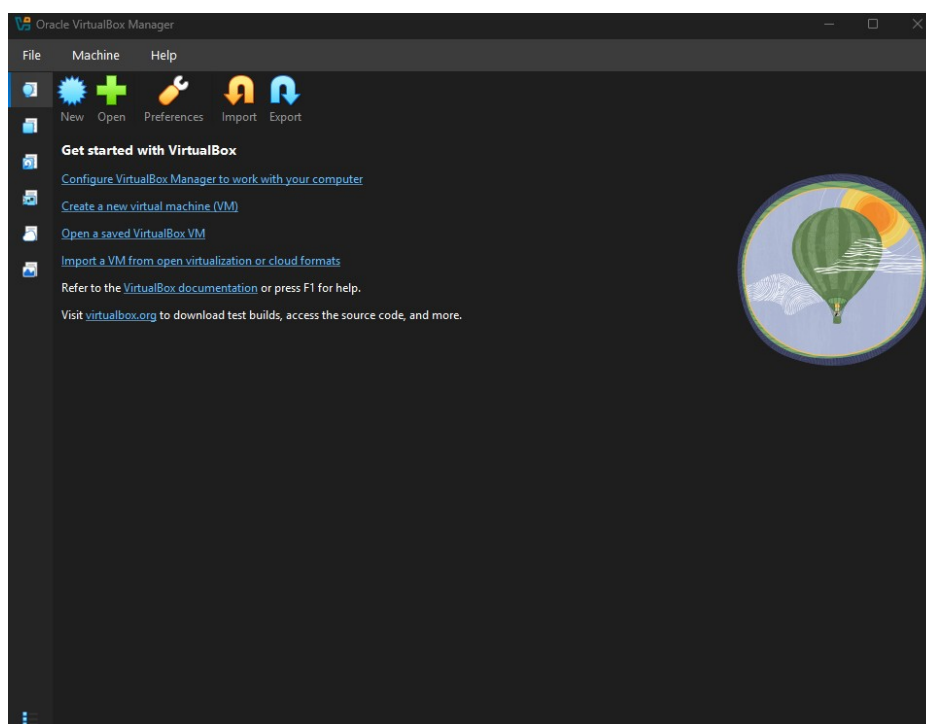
Oracle VirtualBox Manager

File Machine Help

New Open Preferences Import Export

Get started with VirtualBox

Configure VirtualBox Manager to work with your computer

Create a new virtual machine (VM)

Open a saved VirtualBox VM

Import a VM from open virtualization or cloud formats

Refer to the VirtualBox documentation or press F1 for help.

Visit virtualbox.org to download test builds, access the source code, and more.